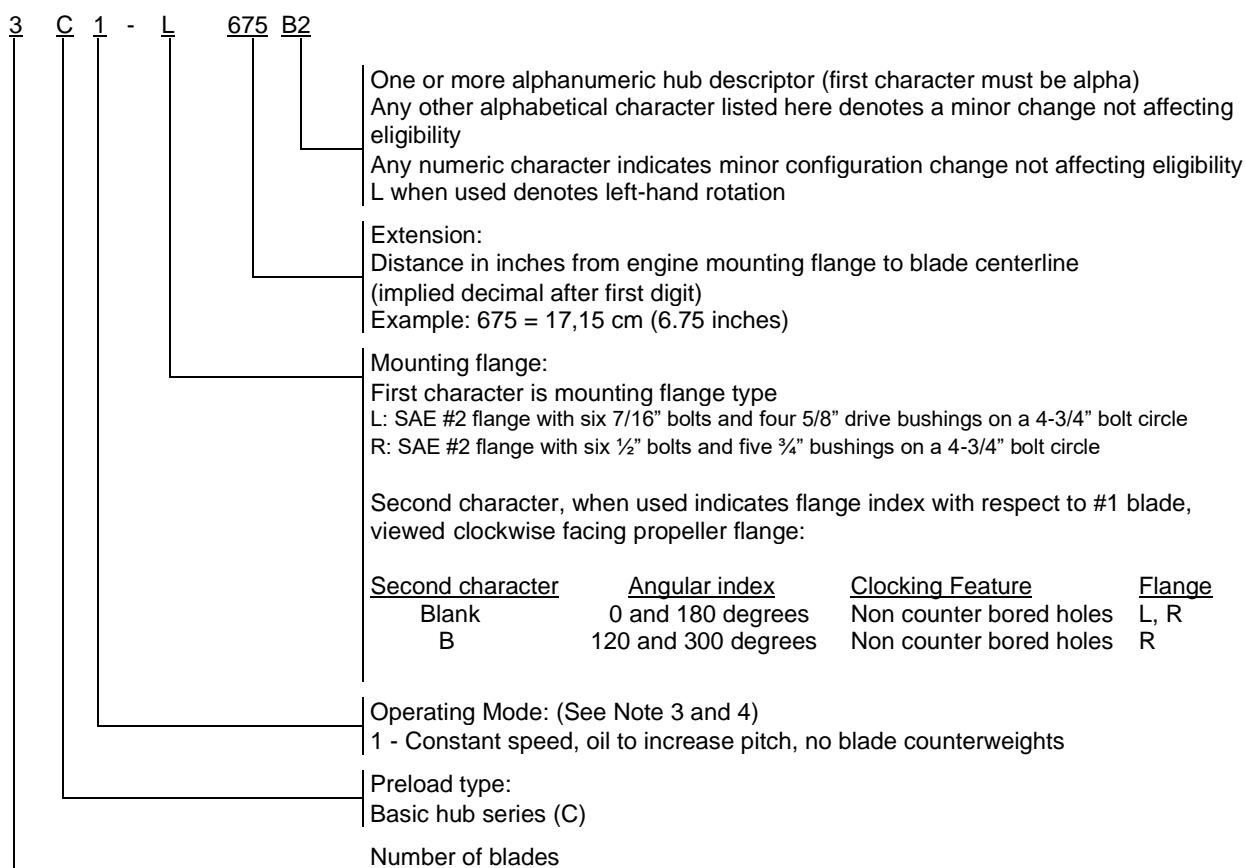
3 C 1 - L 675 B2

One or more alphanumeric hub descriptor (first character must be alpha)
Any other alphabetical character listed here denotes a minor change not affecting eligibility
Any numeric character indicates minor configuration change not affecting eligibility
L when used denotes left-hand rotation

Extension:
Distance in inches from engine mounting flange to blade centerline
(implied decimal after first digit)
Example: 675 = 17,15 cm (6.75 inches)

Mounting flange:
First character is mounting flange type
L: SAE #2 flange with six 7/16" bolts and four 5/8" drive bushings on a 4-3/4" bolt circle
R: SAE #2 flange with six ½" bolts and five ¾" bushings on a 4-3/4" bolt circle

Second character, when used indicates flange index with respect to #1 blade, viewed clockwise facing propeller flange:

| Second character | Angular index | Clocking Feature | Flange |
|---|---|---|---|
| Blank | 0 and 180 degrees | Non counter bored holes | L, R |
| B | 120 and 300 degrees | Non counter bored holes | R |

Operating Mode: (See Note 3 and 4)
1 - Constant speed, oil to increase pitch, no blade counterweights

Preload type:
Basic hub series (C)

Number of blades